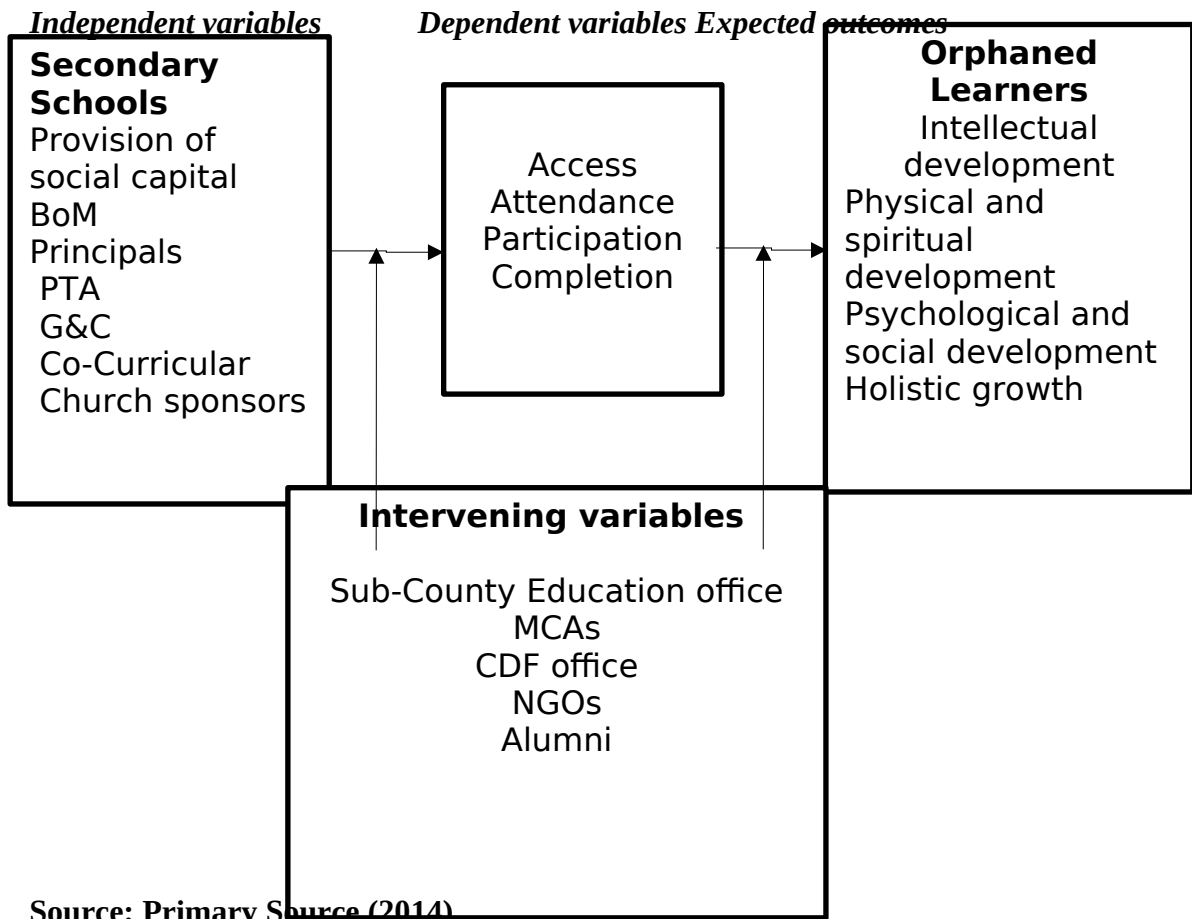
Independent variables Dependent variables Expected outcomes

Secondary Schools
Provision of social capital
BoM
Principals
PTA
G&C
Co-Curricular
Church sponsors

Access
Attendance
Participation
Completion

Orphaned Learners
Intellectual development
Physical and spiritual development
Psychological and social development
Holistic growth

Intervening variables

Sub-County Education office
MCAs
CDF office
NGOs
Alumni

Source: Primary Source (2014)